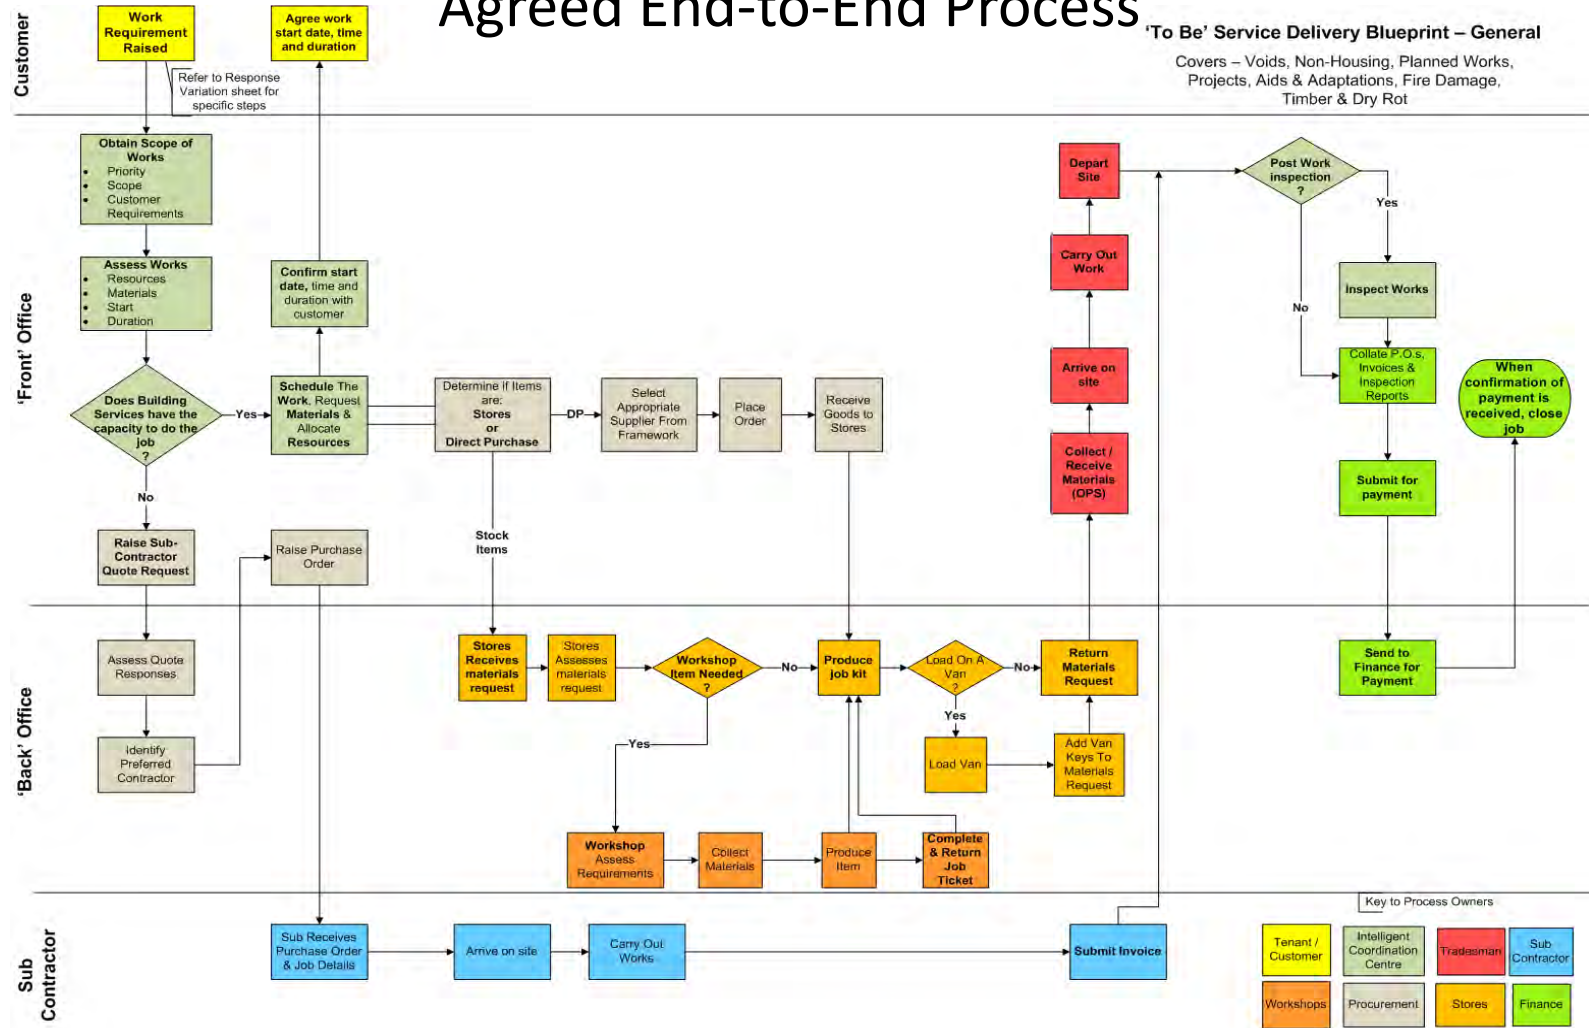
Agreed End-to-End Process

'To Be' Service Delivery Blueprint – General

Covers – Voids, Non-Housing, Planned Works, Projects, Aids & Adaptations, Fire Damage, Timber & Dry Rot

Customer

Work Requirement Raised

Refer to Response Variation sheet for specific steps

Agree work start date, time and duration

'Front' Office

Obtain Scope of Works
• Priority
• Scope
• Customer Requirements

Assess Works
• Resources
• Materials
• Start
• Duration

Does Building Services have the capacity to do the job ?

Yes

No

Confirm start date, time and duration with customer

Schedule The Work, Request Materials & Allocate Resources

Determine if Items are: Stores or Direct Purchase

DP

Select Appropriate Supplier From Framework

Place Order

Receive Goods to Stores

Stock Items

Raise Sub-Contractor Quote Request

Raise Purchase Order

Depart Site

Carry Out Work

Arrive on site

Collect / Receive Materials (OPS)

Post Work inspection ?

Yes

No

Inspect Works

Collate P.O.s, Invoices & Inspection Reports

Submit for payment

When confirmation of payment is received, close job

'Back' Office

Assess Quote Responses

Identify Preferred Contractor

Stores Receives materials request

Stores Assesses materials request

Workshop Item Needed ?

No

Yes

Produce job kit

Load On A Van ?

No

Yes

Return Materials Request

Load Van

Add Van Keys To Materials Request

Workshop Assess Requirements

Collect Materials

Produce Item

Complete & Return Job Ticket

Send to Finance for Payment

Sub Contractor

Sub Receives Purchase Order & Job Details

Arrive on site

Carry Out Works

Submit Invoice

Key to Process Owners

Tenant / Customer

Intelligent Coordination Centre

Tradesman

Sub Contractor

Workshops

Procurement

Stores

Finance